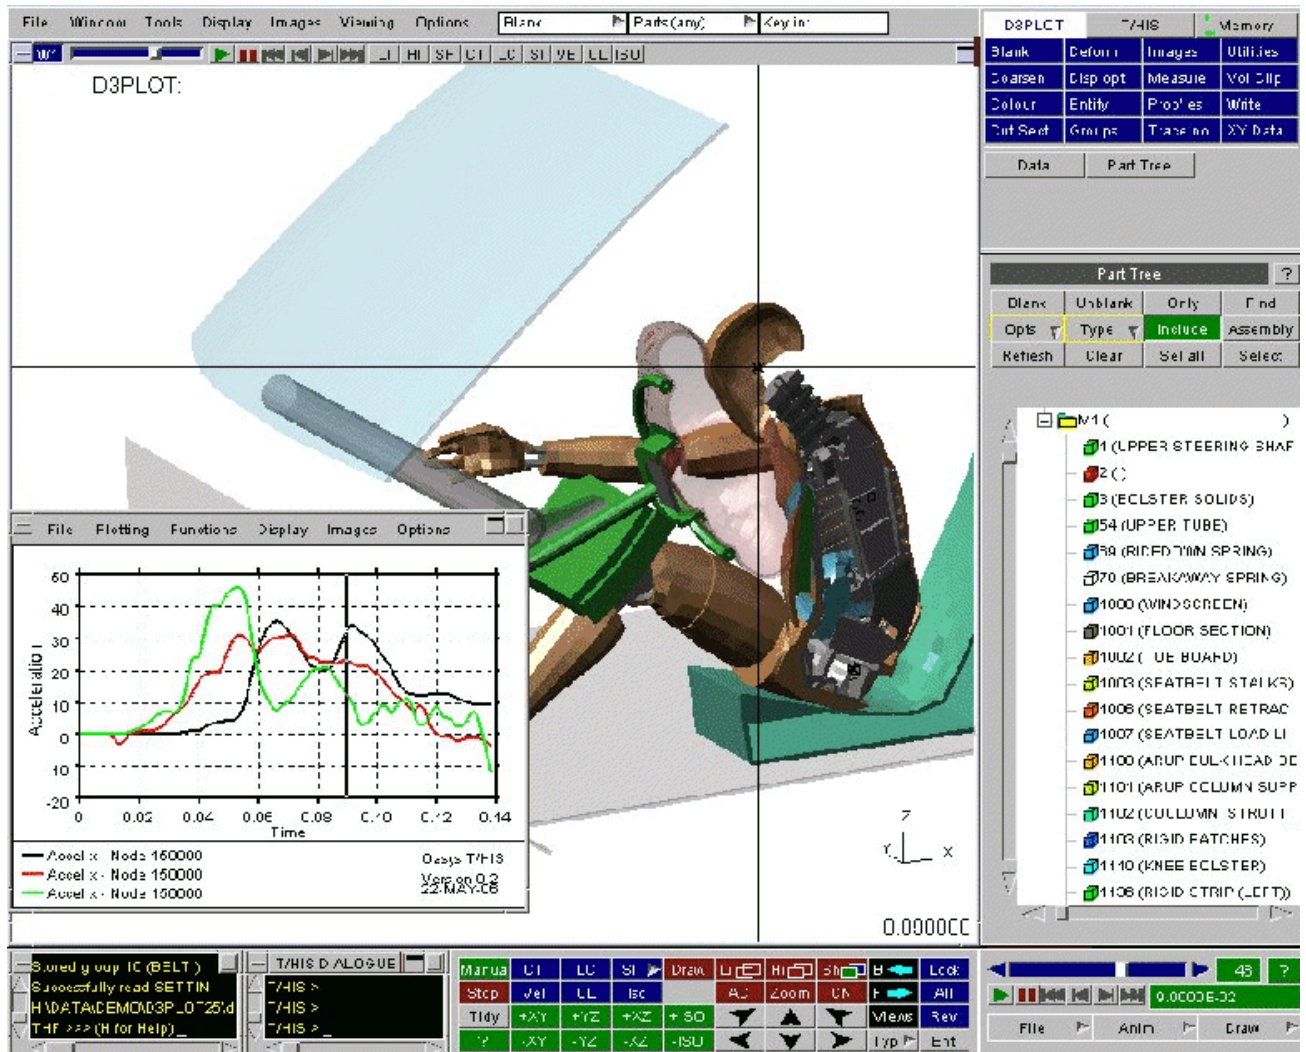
File Window Tools Display Images Viewing Options Blank Parts (any) Key in:

W XI HI SF CT LC SI YE LL ISO

D3PLOT:

D3PLOT T/HIS Memory

| Blank | Deform | Images | Utilities |
|---|---|---|---|
| Coarsen | Disp opt | Measure | Vol Clip |
| Colour | Entity | Profiles | Write |
| Cut Sect | Groups | Trace no | XY Data |

Data Part Tree

Part Tree ?

| Blank | Unblank | Only | Find |
|---|---|---|---|
| Opts | Type | Include | Assembly |
| Refresh | Clear | Sel all | Select |

M1 ( )
1 (UPPER STEERING SHAF
2 ()
3 (BOLSTER SOLIDS)
54 (UPPER TUBE)
69 (RIDED TWIN SPRING)
70 (BREAKAWAY SPRING)
1000 (WINDSCREEN)
1001 (FLOOR SECTION)
1002 ( UE BOARD)
1003 (SEATBELT STALKS)
1006 (SEATBELT RETRAC
1007 (SEATBELT LOAD LI
1100 (ARUP BULKHEAD DE
1101 (ARUP COLUMN SUPP
1102 (COLUMN STRUT
1103 (RIGID PATCHES)
1110 (KNEE BOLSTER)
1106 (RIGID STRIP (LEFT))

File Plotting Functions Display Images Options

60
40
30
20
10
0
10
-20
Acceleration
0 0.02 0.04 0.06 0.08 0.10 0.12 0.14
Time

Accel x Node 160000
Accel x Node 150000
Accel x Node 150000

Oasys T/HIS
Version 9.2
22-MAY-08

Z
Y X

0.000000

Stored group 10 (BELT)
Successfully read SETTIN
H:\DATA\DEMO\D3P_0725\d
THF >>> (H for Help) _

T/HIS DIALOGUE
T/HIS >
T/HIS >
T/HIS > _

| Manual | CT | LC | SI | Draw |
|---|---|---|---|---|
| Stop | Vel | LL | Iso | |
| Tidy | +XY | +YZ | +XZ | +ISO |
| ? | -XY | -YZ | -XZ | -ISO |

AC Zoom CN Lock All Views Rev Typ Ent

48 ?
0.0000E-02
File Anim Draw